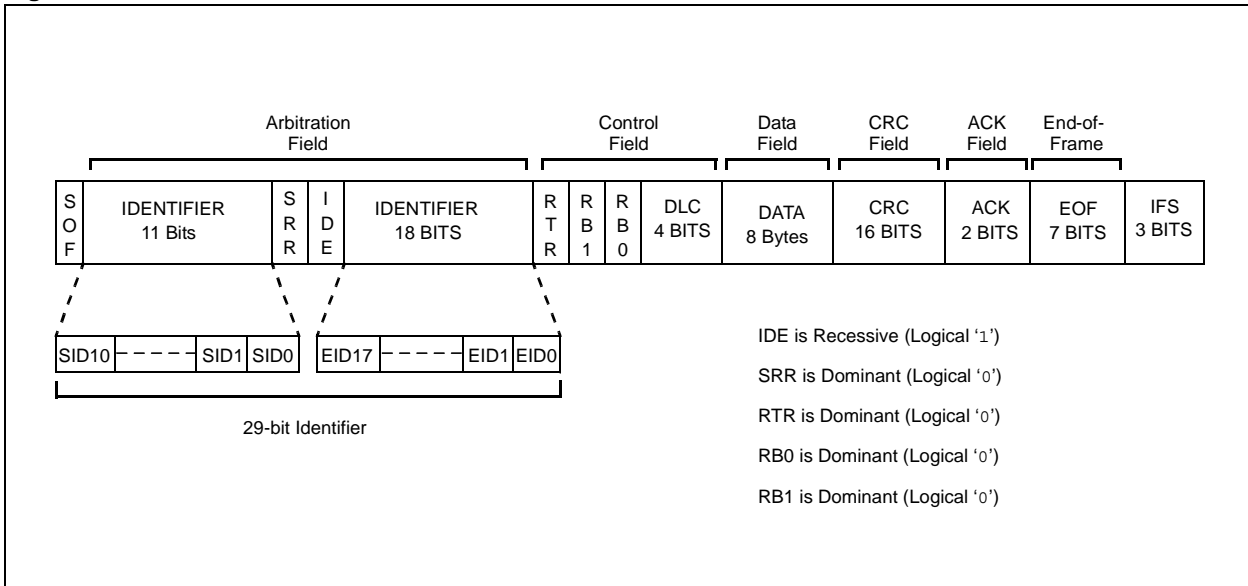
Arbitration Field

Control Field

Data Field

CRC Field

ACK Field

End-of-Frame

| S O F | IDENTIFIER 11 Bits | S R R | I D E | IDENTIFIER 18 BITS | R T R | R B 1 | R B 0 | DLC 4 BITS | DATA 8 Bytes | CRC 16 BITS | ACK 2 BITS | EOF 7 BITS | IFS 3 BITS |
|---|---|---|---|---|---|---|---|---|---|---|---|---|---|

| SID10 | - - - - | SID1 | SID0 |
|---|---|---|---|

| EID17 | - - - - | EID1 | EID0 |
|---|---|---|---|

29-bit Identifier

IDE is Recessive (Logical '1')

SRR is Dominant (Logical '0')

RTR is Dominant (Logical '0')

RB0 is Dominant (Logical '0')

RB1 is Dominant (Logical '0')